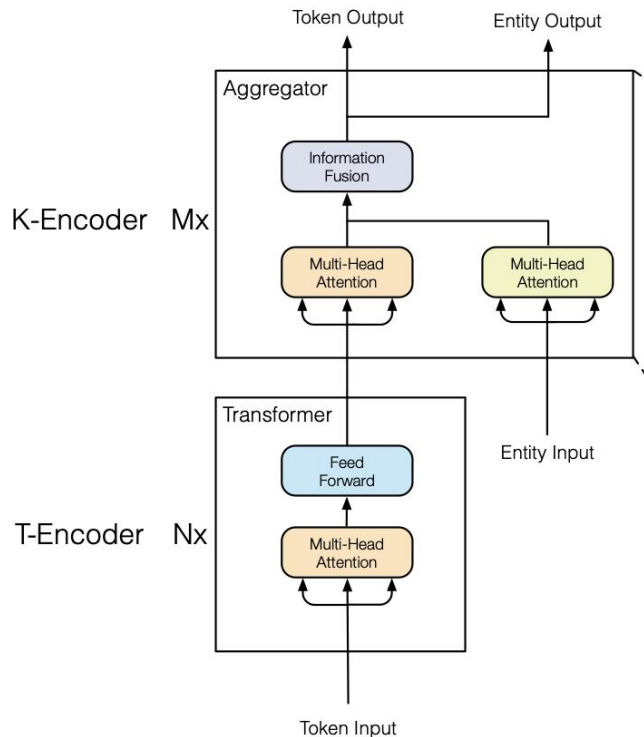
Token Output

Entity Output

Aggregator

Information Fusion

K-Encoder Mx

Multi-Head Attention

Multi-Head Attention

Transformer

Entity Input

Feed Forward

T-Encoder Nx

Multi-Head Attention

Token Input